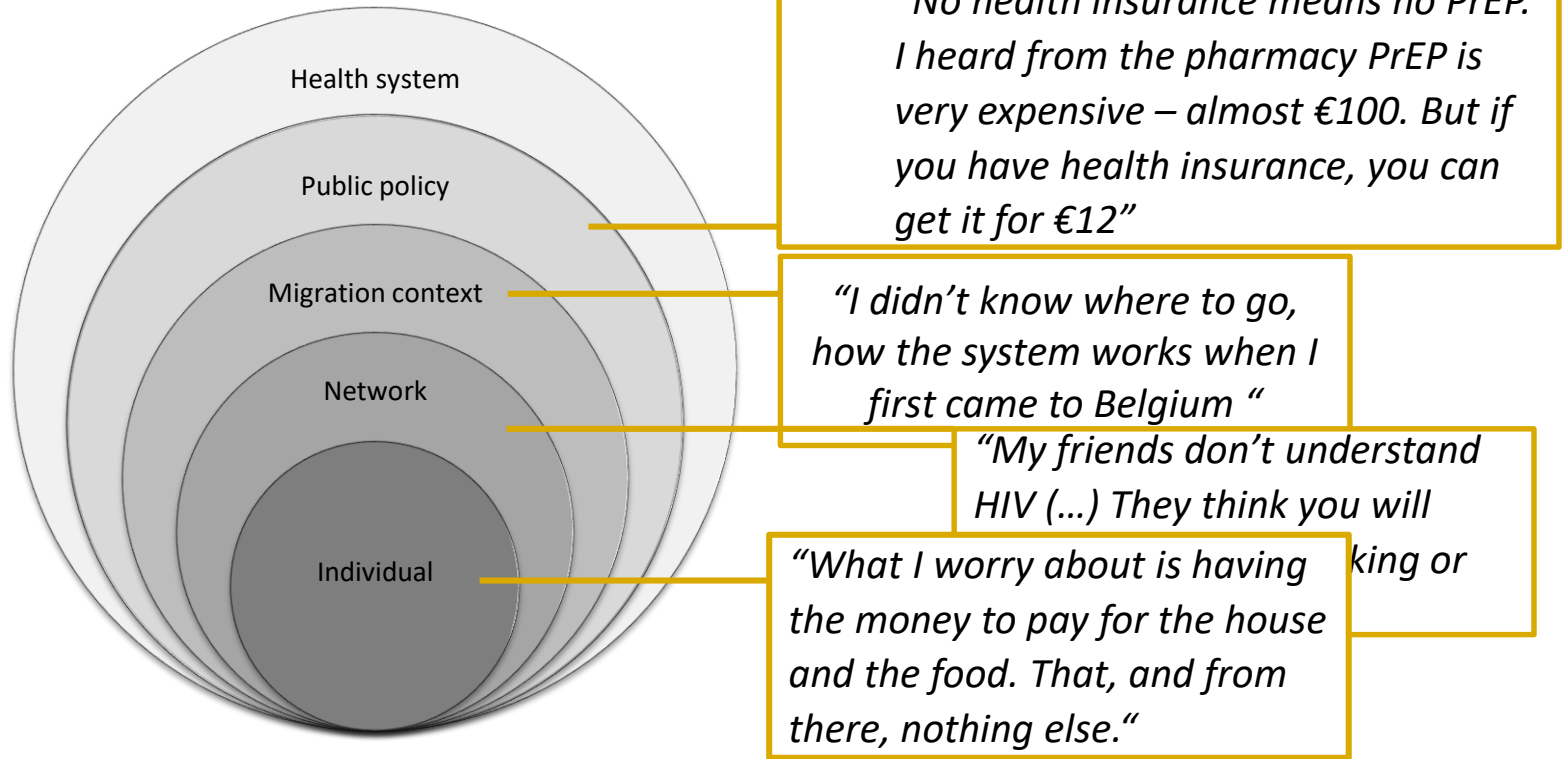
Health system

Public policy

Migration context

Network

Individual

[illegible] No health insurance means no PrEP. I heard from the pharmacy PrEP is very expensive – almost €100. But if you have health insurance, you can get it for €12”

“I didn’t know where to go, how the system works when I first came to Belgium “

“My friends don’t understand HIV (…) They think you will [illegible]king or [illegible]

“What I worry about is having the money to pay for the house and the food. That, and from there, nothing else.“